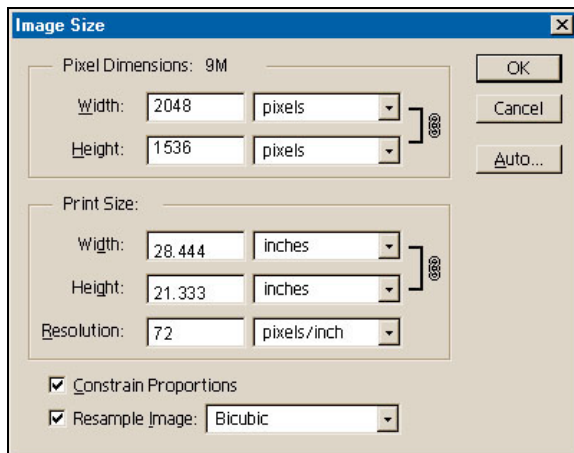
Image Size

Pixel Dimensions: 9M

Width: 2048 pixels

Height: 1536 pixels

OK

Cancel

Auto...

Print Size:

Width: 28.444 inches

Height: 21.333 inches

Resolution: 72 pixels/inch

☑ Constrain Proportions

☑ Resample Image: Bicubic